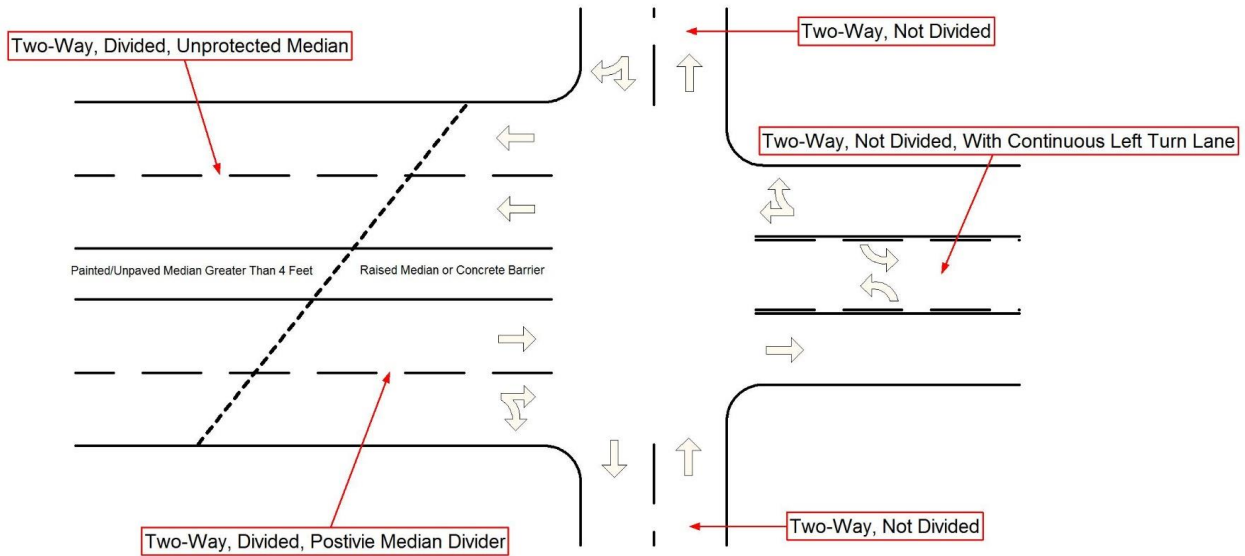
Two-Way, Divided, Unprotected Median

Two-Way, Not Divided

Two-Way, Not Divided, With Continuous Left Turn Lane

Painted/Unpaved Median Greater Than 4 Feet

Raised Median or Concrete Barrier

Two-Way, Divided, Postivie Median Divider

Two-Way, Not Divided